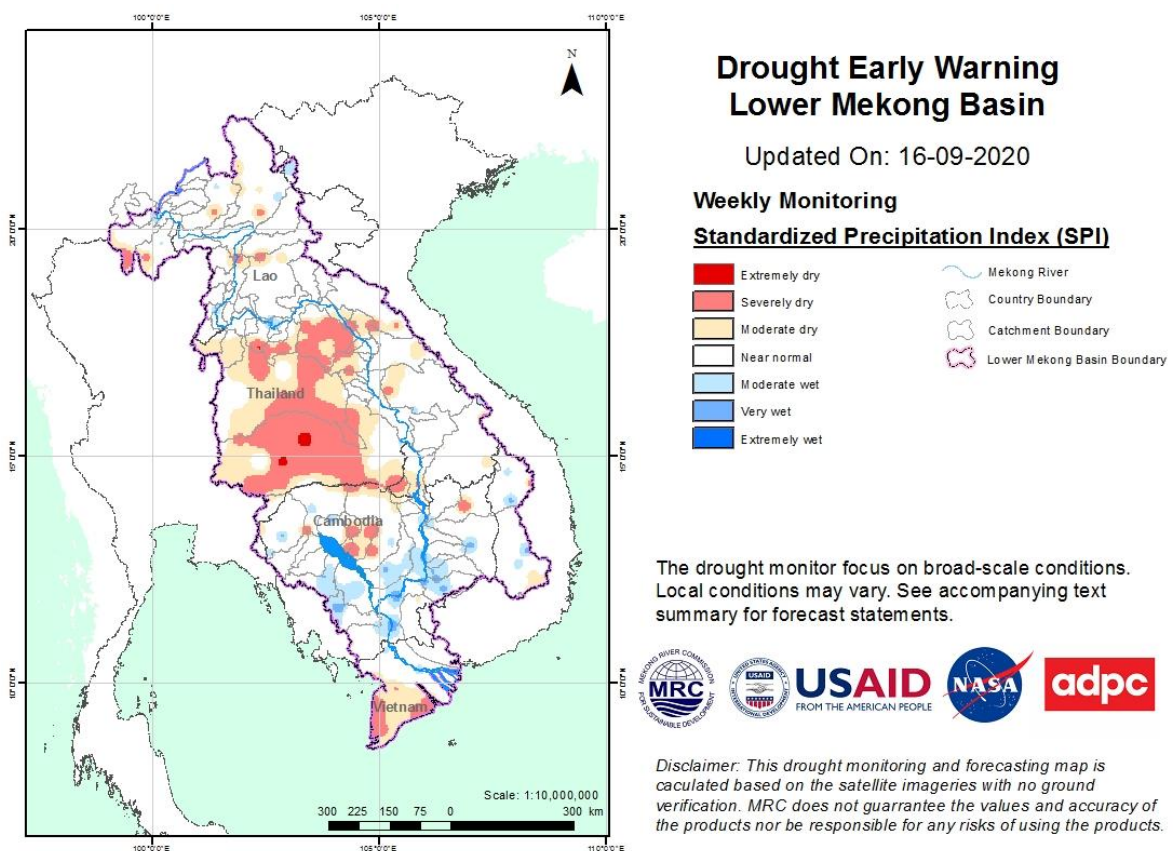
100°0'0"E
105°0'0"E
110°0'0"E

N

20°0'0"N
20°0'0"N
15°0'0"N
15°0'0"N
10°0'0"N
10°0'0"N

Lao
Thailand
Cambodia
Vietnam

Scale: 1:10,000,000
300 225 150 75 0 300 km

100°0'0"E
105°0'0"E
110°0'0"E

Drought Early Warning
Lower Mekong Basin

Updated On: 16-09-2020

Weekly Monitoring

Standardized Precipitation Index (SPI)

Extremely dry
Severely dry
Moderate dry
Near normal
Moderate wet
Very wet
Extremely wet

Mekong River
Country Boundary
Catchment Boundary
Lower Mekong Basin Boundary

The drought monitor focus on broad-scale conditions. Local conditions may vary. See accompanying text summary for forecast statements.

MEKONG RIVER COMMISSION FOR SUSTAINABLE DEVELOPMENT MRC
UNITED STATES AGENCY INTERNATIONAL DEVELOPMENT USAID
USAID FROM THE AMERICAN PEOPLE
NASA
adpc

Disclaimer: This drought monitoring and forecasting map is caculated based on the satellite imageries with no ground verification. MRC does not guarrantee the values and accuracy of the products nor be responsible for any risks of using the products.